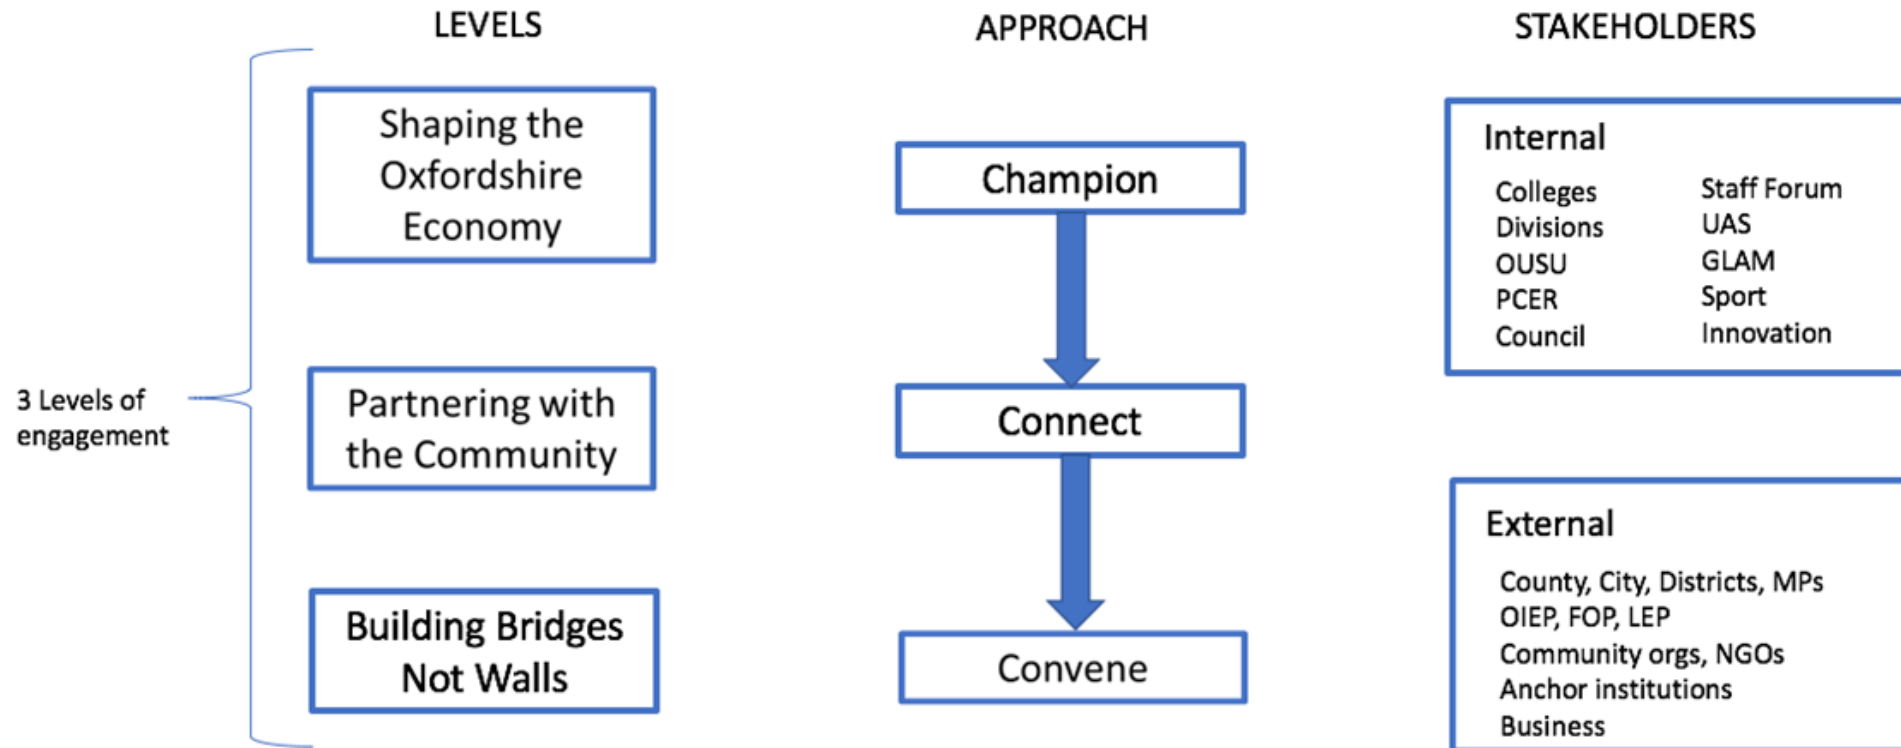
LEVELS

APPROACH

STAKEHOLDERS

3 Levels of engagement

Shaping the Oxfordshire Economy

Partnering with the Community

Building Bridges Not Walls

Champion

Connect

Convene

Internal

Colleges
Divisions
OUSU
PCER
Council

Staff Forum
UAS
GLAM
Sport
Innovation

External

County, City, Districts, MPs
OIEP, FOP, LEP
Community orgs, NGOs
Anchor institutions
Business